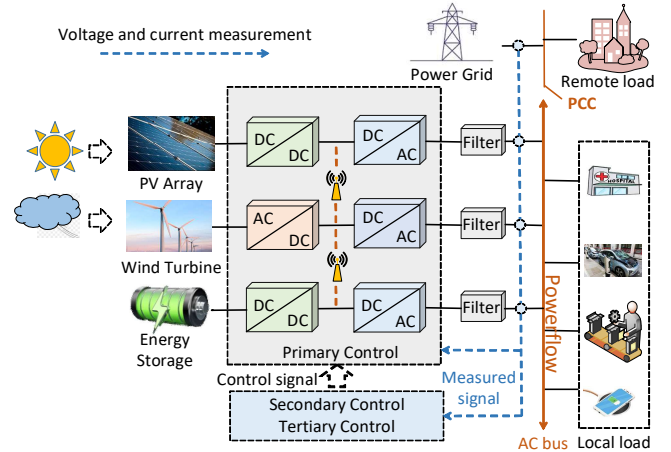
Voltage and current measurement

Power Grid

Remote load

PCC

PV Array

Wind Turbine

Energy Storage

DC DC

DC AC

AC DC

DC AC

DC DC

DC AC

Filter

Filter

Filter

Primary Control

Control signal

Secondary Control
Tertiary Control

Measured signal

Powerflow

AC bus

Local load

HOSPITAL